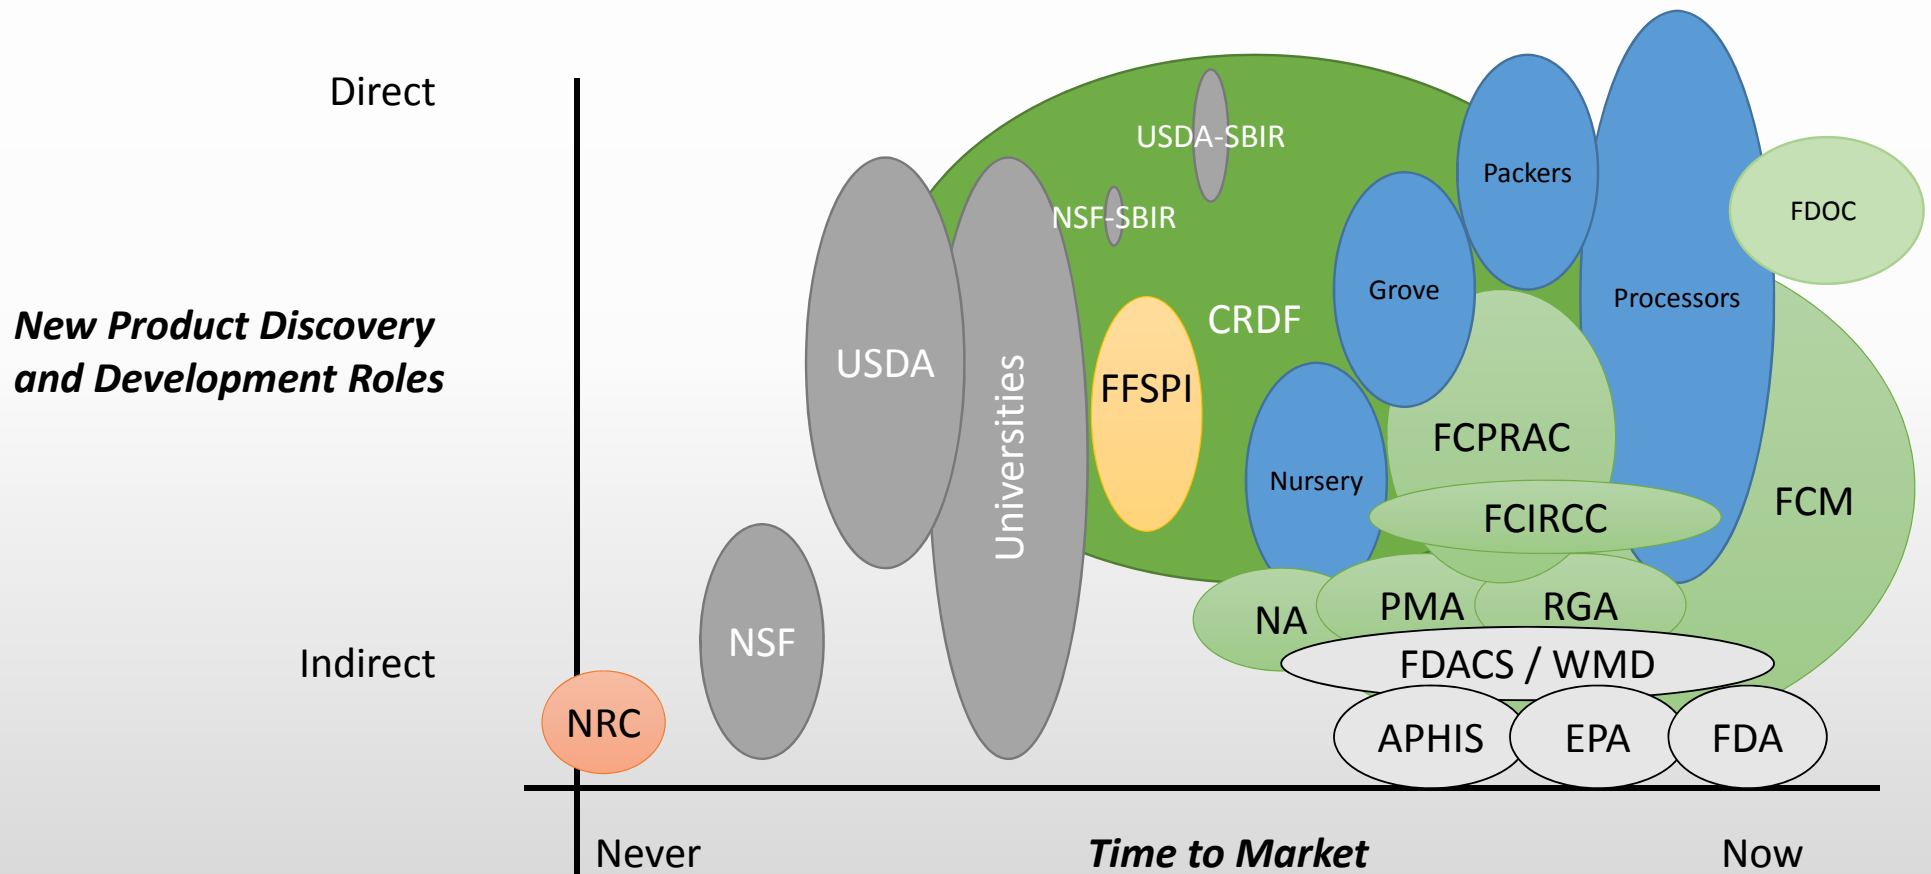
Direct

New Product Discovery and Development Roles

Indirect

USDA-SBIR

Packers

FDOC

NSF-SBIR

Grove

Processors

CRDF

USDA

Universities

FFSPI

FCPRAC

Nursery

FCM

FCIRCC

NA

PMA

RGA

NSF

FDACS / WMD

NRC

APHIS

EPA

FDA

Never

Time to Market

Now